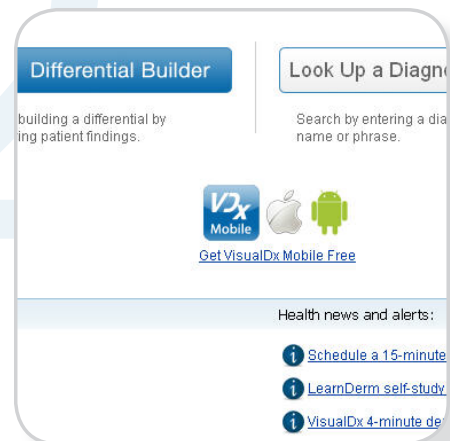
Differential Builder

Look Up a Diagn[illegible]

building a differential by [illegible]ing patient findings.

Search by entering a dia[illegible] name or phrase.

VDx Mobile

Get VisualDx Mobile Free

Health news and alerts:

Schedule a 15-minute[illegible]

LearnDerm self-study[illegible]

VisualDx 4-minute de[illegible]